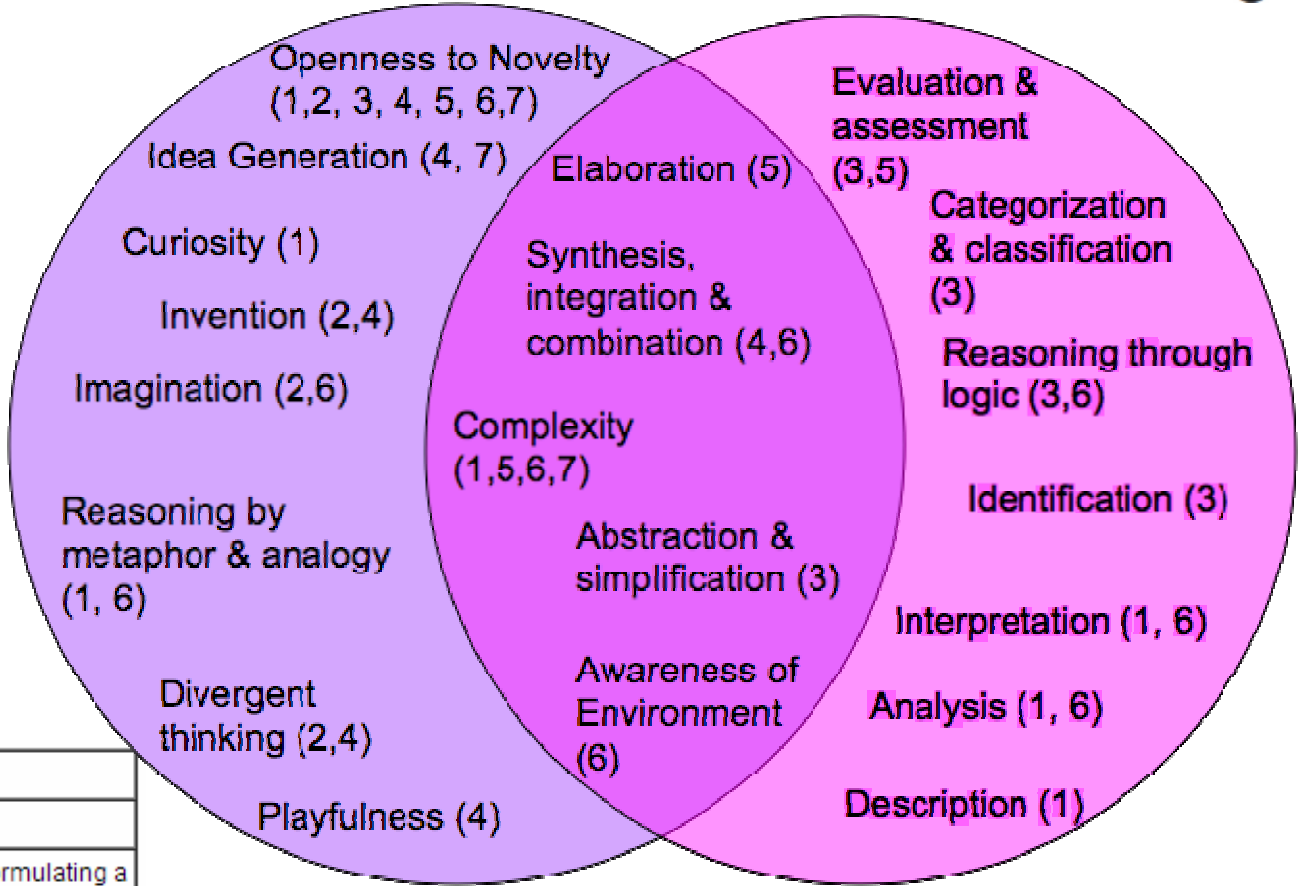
Openness to Novelty (1,2, 3, 4, 5, 6,7)

Idea Generation (4, 7)

Curiosity (1)

Invention (2,4)

Imagination (2,6)

Reasoning by metaphor & analogy (1, 6)

Divergent thinking (2,4)

Playfulness (4)

Elaboration (5)

Synthesis, integration & combination (4,6)

Complexity (1,5,6,7)

Abstraction & simplification (3)

Awareness of Environment (6)

Evaluation & assessment (3,5)

Categorization & classification (3)

Reasoning through logic (3,6)

Identification (3)

Interpretation (1, 6)

Analysis (1, 6)

Description (1)

rmulating a